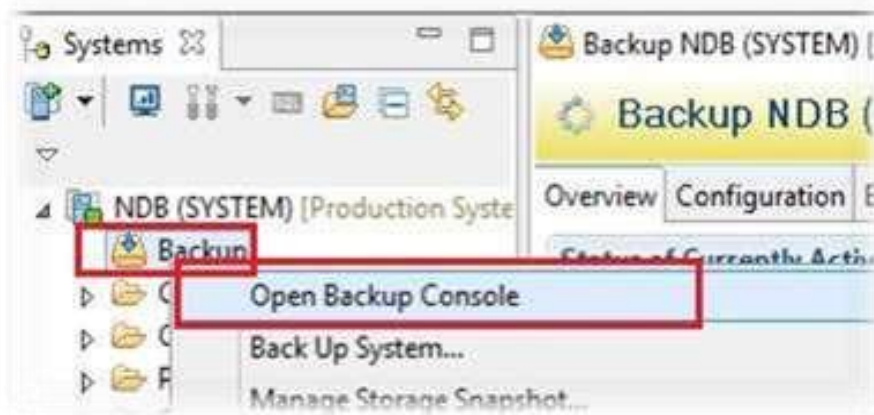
Systems

NDB (SYSTEM) [Production Syste

Backup

C

C

F

Open Backup Console

Back Up System...

Manage Storage Snapshot...

Backup NDB (SYSTEM) [

Backup NDB (

Overview Configuration

Status of Currently Activ